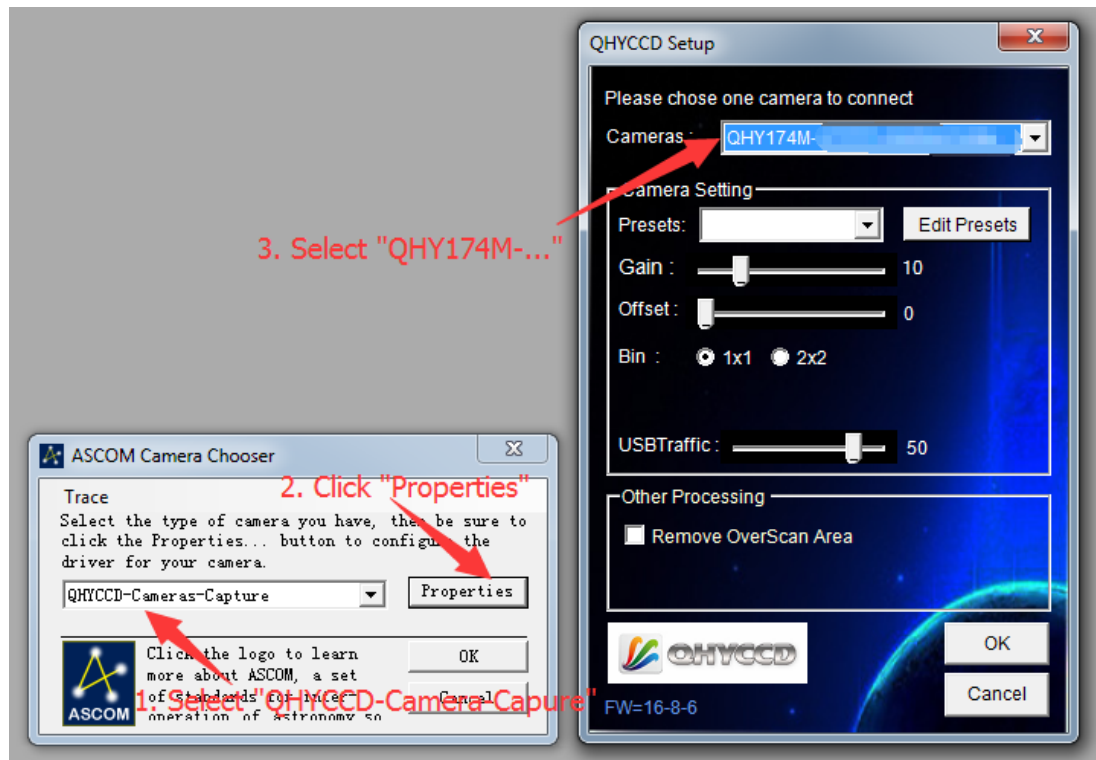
QHYCCD Setup

Please chose one camera to connect

Cameras : QHY174M-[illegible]

Camera Setting

Presets:

Edit Presets

Gain : 10

Offset : 0

Bin : 1x1 2x2

USBTraffic : 50

Other Processing

Remove OverScan Area

QHYCCD

FW=16-8-6

OK

Cancel

3. Select "QHY174M-..."

ASCOM Camera Chooser

Trace

Select the type of camera you have, then be sure to click the Properties... button to configure the driver for your camera.

QHYCCD-Cameras-Capture

Properties

2. Click "Properties"

ASCOM

Click the logo to learn more about ASCOM, a set of standards for inter-operation of astronomy so

OK

Cancel

1. Select "QHYCCD-Camera-Capure"